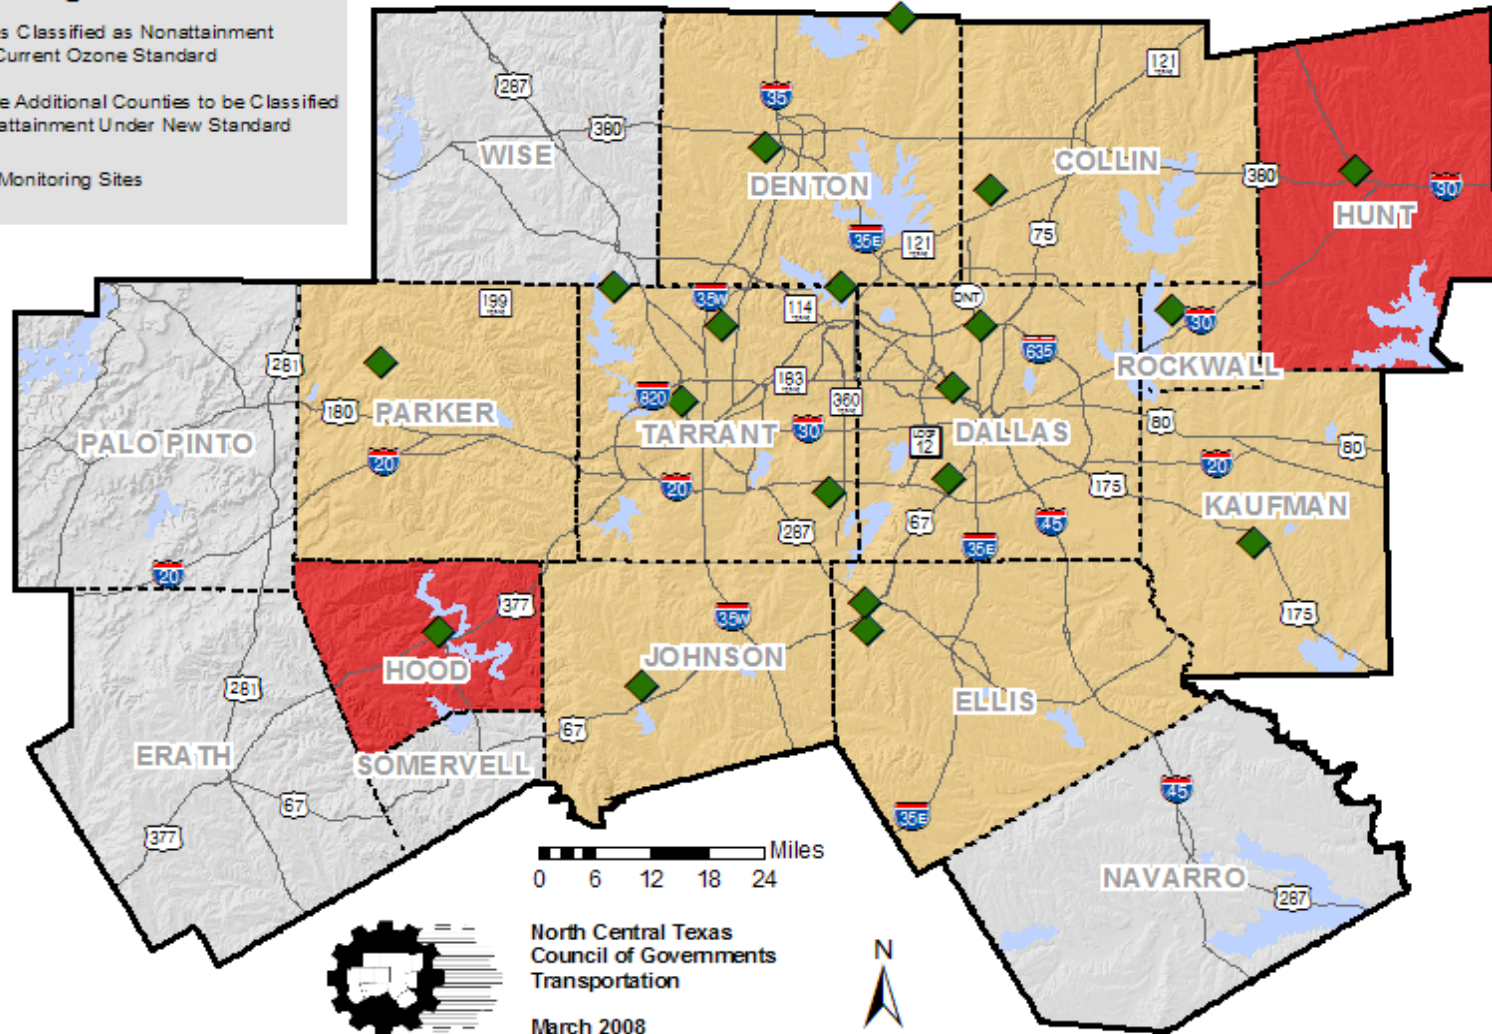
s Classified as Nonattainment
Current Ozone Standard

e Additional Counties to be Classified
attainment Under New Standard

Monitoring Sites

287
380
WISE
35
DENTON
35E
121
121
COLLIN
75
380
30
HUNT
199
35W
114
DNT
PARKER
281
180
20
PALO PINTO
820
TARRANT
183
360
30
LOOP 12
DALLAS
635
30
ROCKWALL
80
80
20
175
KAUFMAN
20
20
287
67
35E
45
175
20
377
HOOD
35W
JOHNSON
281
ERATH
SOMERVELL
67
67
377
ELLIS
35E
45
NAVARRO
287

Miles
0 6 12 18 24

North Central Texas
Council of Governments
Transportation

March 2008

N